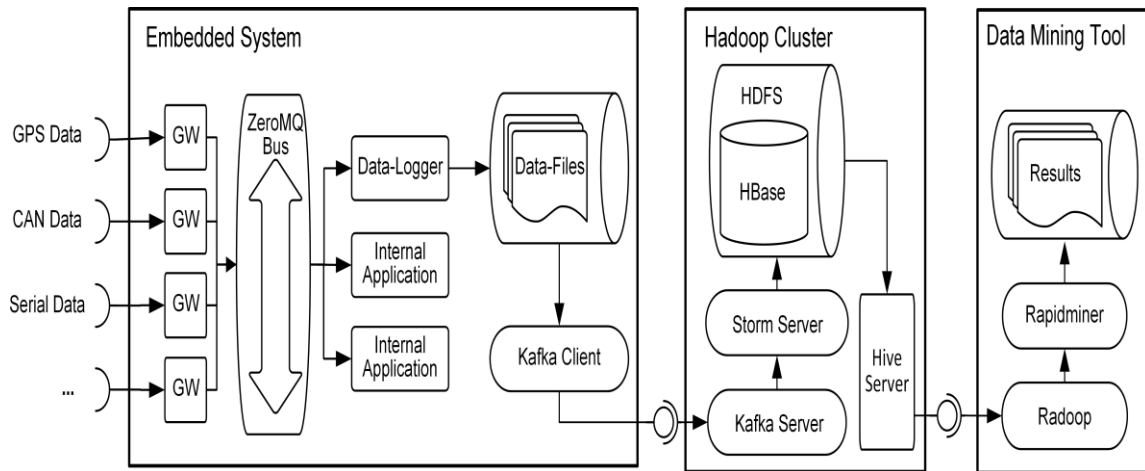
Embedded System

GPS Data
CAN Data
Serial Data
...

GW
GW
GW
GW

ZeroMQ Bus

Data-Logger
Internal Application
Internal Application

Data-Files

Kafka Client

Hadoop Cluster

HDFS
HBase

Storm Server
Kafka Server
Hive Server

Data Mining Tool

Results
Rapidminer
Radoop